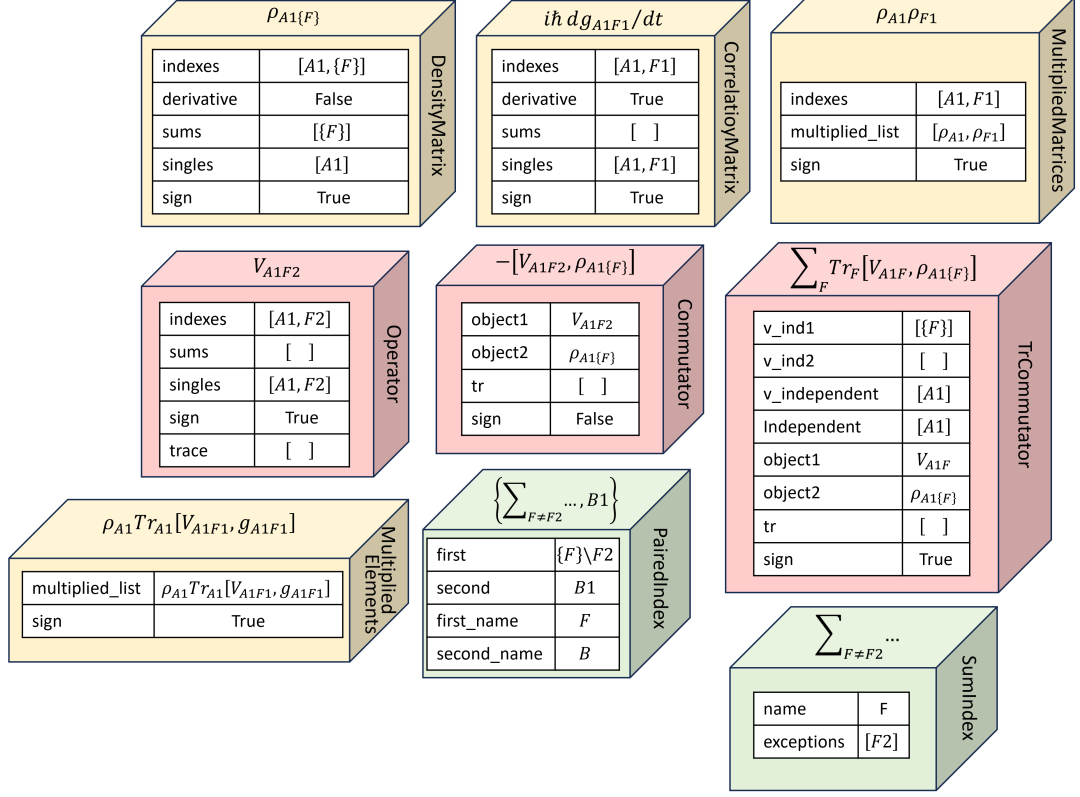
$\rho_{A1\{F\}}$

| indexes | $[A1, \{F\}]$ |
|---|---|
| derivative | False |
| sums | $[\{F\}]$ |
| singles | $[A1]$ |
| sign | True |

DensityMatrix

$i\hbar\, dg_{A1F1}/dt$

| indexes | $[A1, F1]$ |
|---|---|
| derivative | True |
| sums | [ ] |
| singles | $[A1, F1]$ |
| sign | True |

CorrelatioyMatrix

$\rho_{A1}\rho_{F1}$

| indexes | $[A1, F1]$ |
|---|---|
| multiplied_list | $[\rho_{A1}, \rho_{F1}]$ |
| sign | True |

MultipliedMatrices

$V_{A1F2}$

| indexes | $[A1, F2]$ |
|---|---|
| sums | [ ] |
| singles | $[A1, F2]$ |
| sign | True |
| trace | [ ] |

Operator

$-[V_{A1F2}, \rho_{A1\{F\}}]$

| object1 | $V_{A1F2}$ |
|---|---|
| object2 | $\rho_{A1\{F\}}$ |
| tr | [ ] |
| sign | False |

Commutator

$\sum_F Tr_F[V_{A1F}, \rho_{A1\{F\}}]$

| v_ind1 | $[\{F\}]$ |
|---|---|
| v_ind2 | [ ] |
| v_independent | $[A1]$ |
| Independent | $[A1]$ |
| object1 | $V_{A1F}$ |
| object2 | $\rho_{A1\{F\}}$ |
| tr | [ ] |
| sign | True |

TrCommutator

$\rho_{A1}Tr_{A1}[V_{A1F1}, g_{A1F1}]$

| multiplied_list | $\rho_{A1}Tr_{A1}[V_{A1F1}, g_{A1F1}]$ |
|---|---|
| sign | True |

Multiplied Elements

$\left\{\sum_{F\neq F2} ..., B1\right\}$

| first | $\{F\}\backslash F2$ |
|---|---|
| second | $B1$ |
| first_name | $F$ |
| second_name | $B$ |

PairedIndex

$\sum_{F\neq F2} ...$

| name | F |
|---|---|
| exceptions | $[F2]$ |

SumIndex